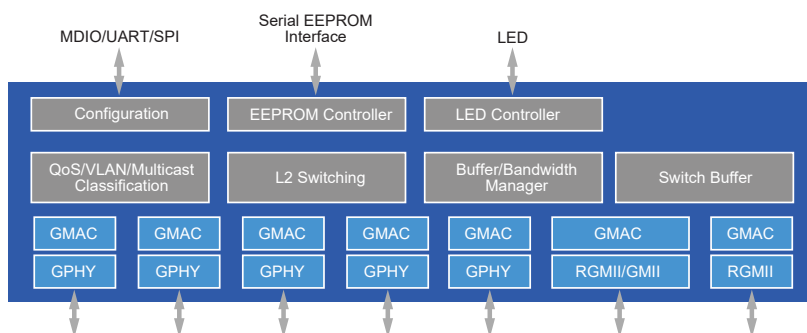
MDIO/UART/SPI

Serial EEPROM Interface

LED

Configuration

EEPROM Controller

LED Controller

QoS/VLAN/Multicast Classification

L2 Switching

Buffer/Bandwidth Manager

Switch Buffer

GMAC

GMAC

GMAC

GMAC

GMAC

GMAC

GMAC

GPHY

GPHY

GPHY

GPHY

GPHY

RGMII/GMII

RGMII